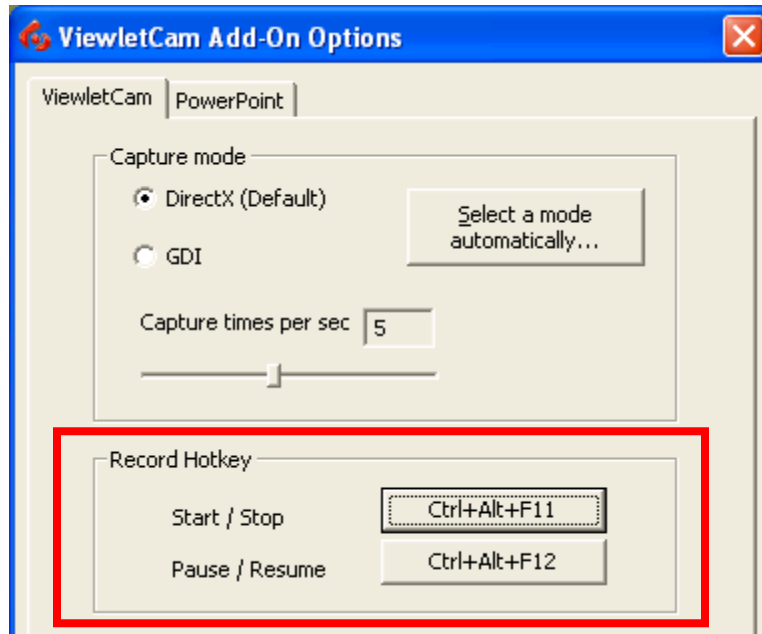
ViewletCam Add-On Options

ViewletCam PowerPoint

Capture mode

DirectX (Default)

GDI

Select a mode automatically...

Capture times per sec 5

Record Hotkey

Start / Stop Ctrl+Alt+F11

Pause / Resume Ctrl+Alt+F12